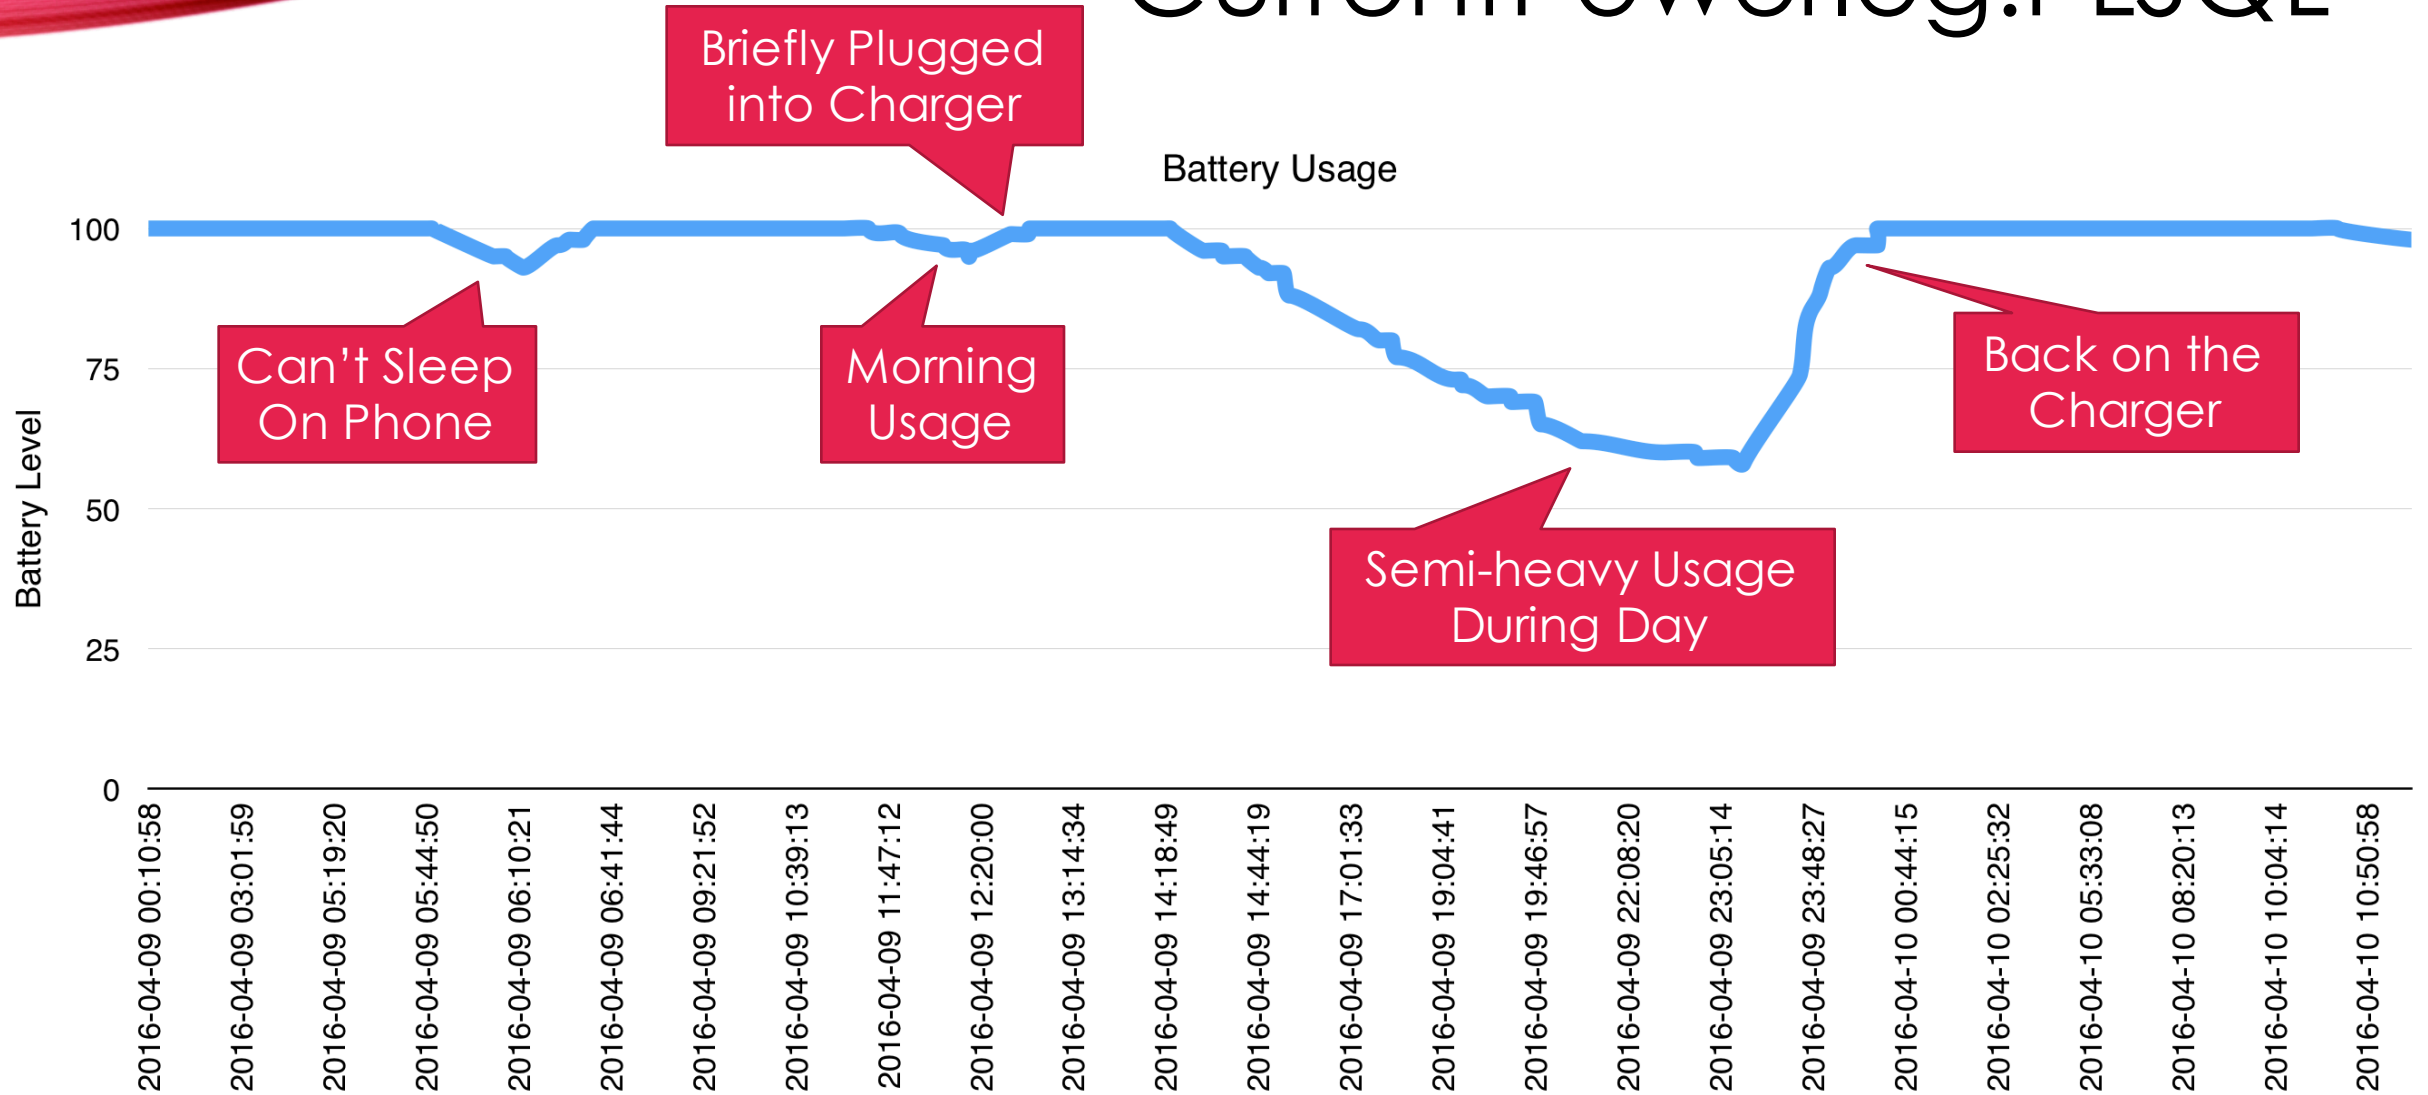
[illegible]

Briefly Plugged into Charger

Battery Usage

Can't Sleep On Phone

Morning Usage

Back on the Charger

Semi-heavy Usage During Day

Battery Level

100
75
50
25
0

2016-04-09 00:10:58
2016-04-09 03:01:59
2016-04-09 05:19:20
2016-04-09 05:44:50
2016-04-09 06:10:21
2016-04-09 06:41:44
2016-04-09 09:21:52
2016-04-09 10:39:13
2016-04-09 11:47:12
2016-04-09 12:20:00
2016-04-09 13:14:34
2016-04-09 14:18:49
2016-04-09 14:44:19
2016-04-09 17:01:33
2016-04-09 19:04:41
2016-04-09 19:46:57
2016-04-09 22:08:20
2016-04-09 23:05:14
2016-04-09 23:48:27
2016-04-10 00:44:15
2016-04-10 02:25:32
2016-04-10 05:33:08
2016-04-10 08:20:13
2016-04-10 10:04:14
2016-04-10 10:50:58